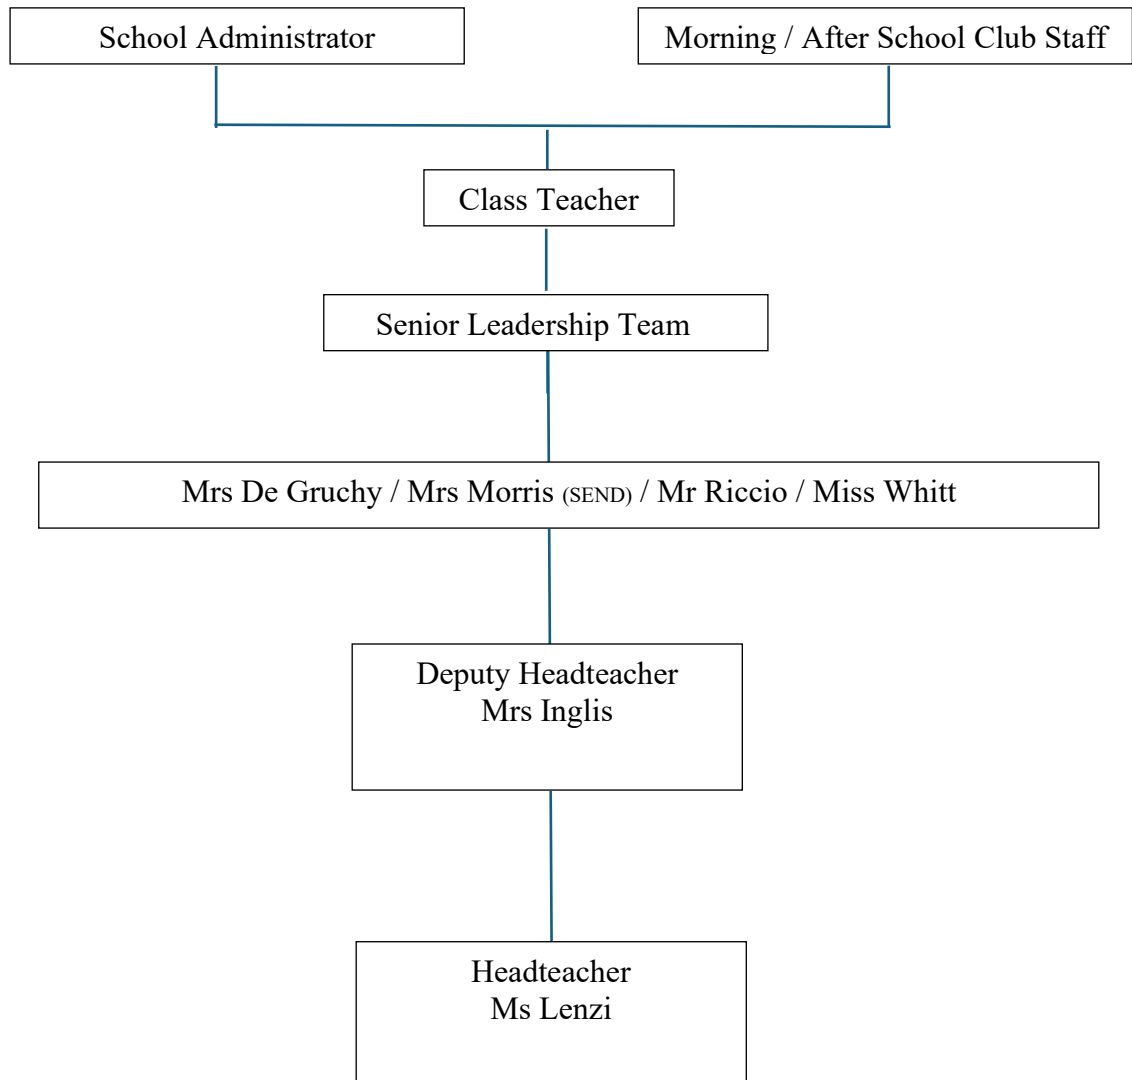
School Administrator

Morning / After School Club Staff

Class Teacher

Senior Leadership Team

Mrs De Gruchy / Mrs Morris (SEND) / Mr Riccio / Miss Whitt

Deputy Headteacher
Mrs Inglis

Headteacher
Ms Lenzi